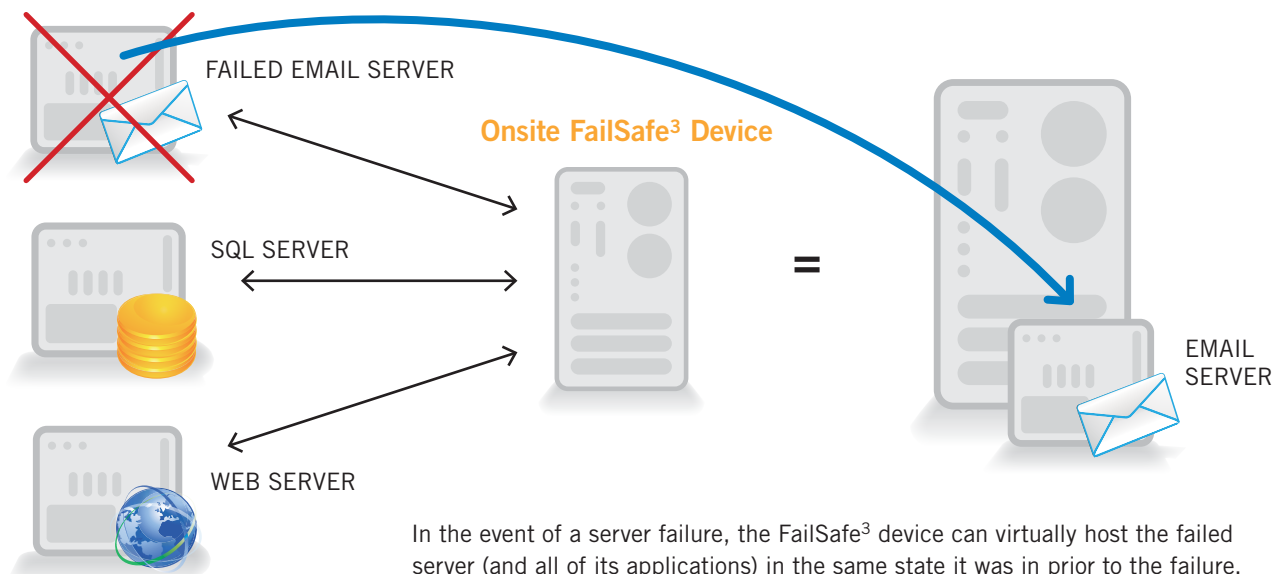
FAILED EMAIL SERVER

Onsite FailSafe$^3$ Device

SQL SERVER

=

EMAIL SERVER

WEB SERVER

In the event of a server failure, the FailSafe$^3$ device can virtually host the failed server (and all of its applications) in the same state it was in prior to the failure.